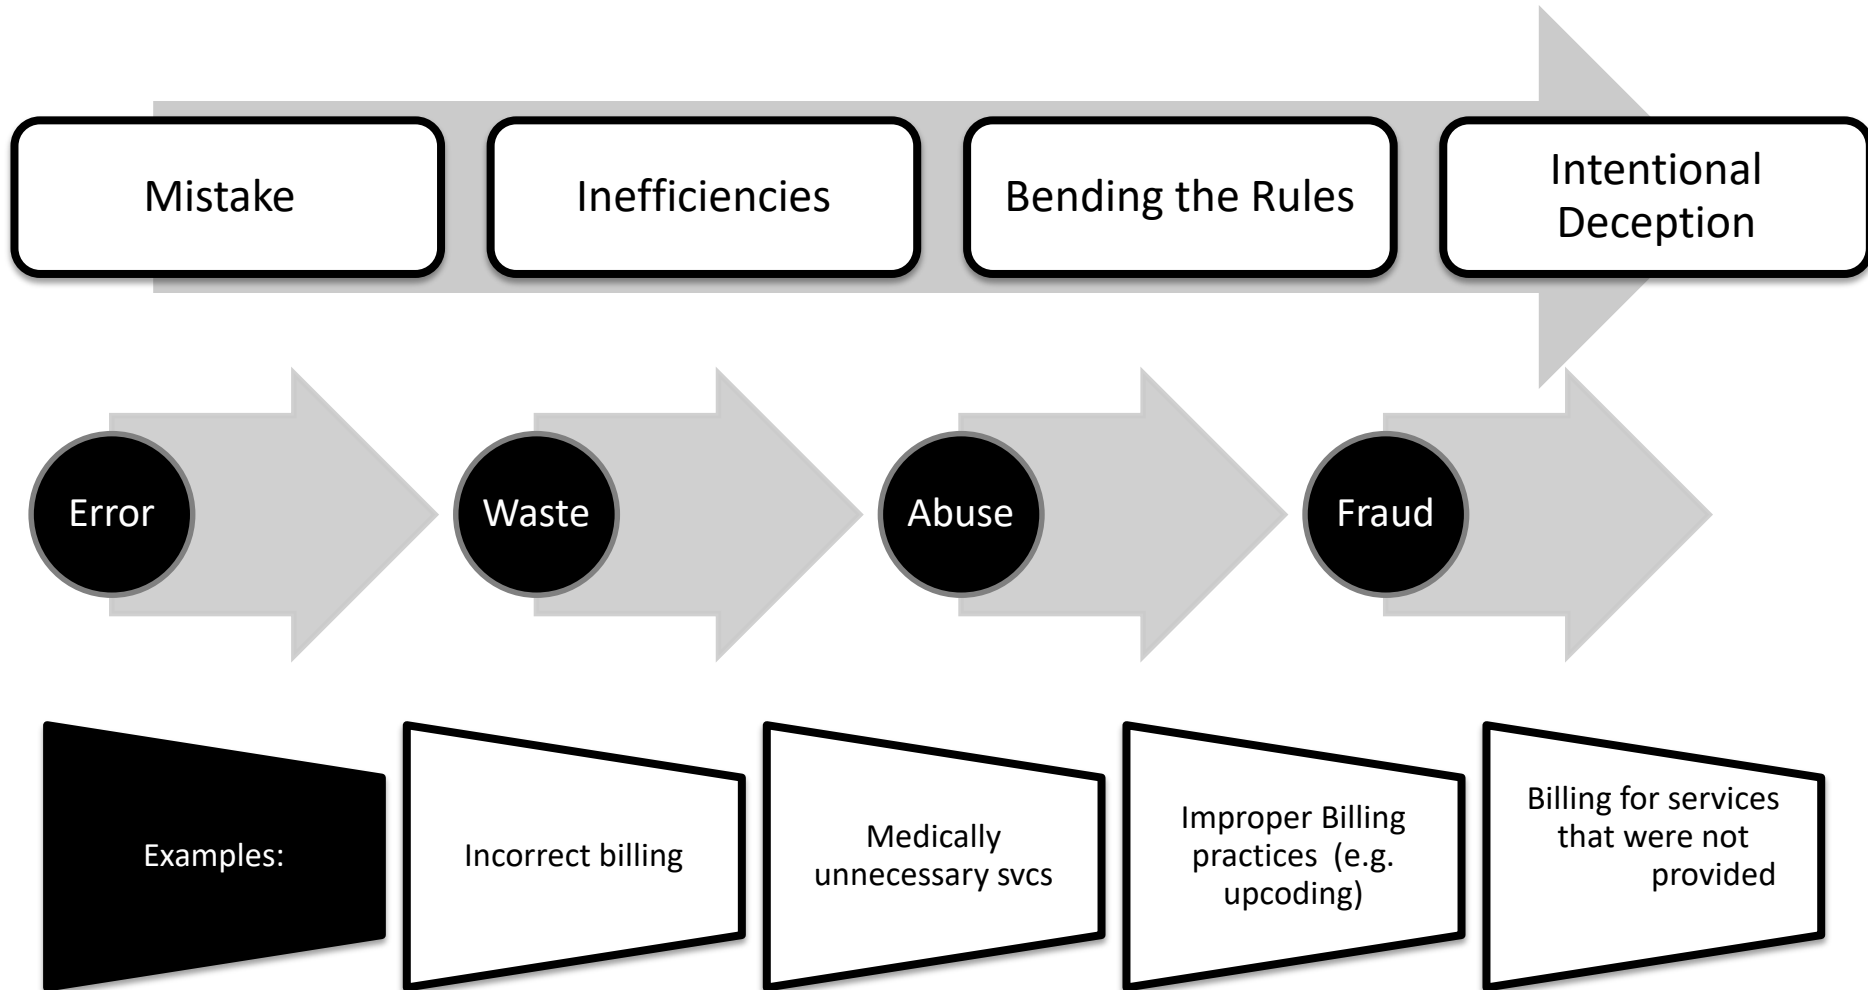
Mistake

Inefficiencies

Bending the Rules

Intentional Deception

Error

Waste

Abuse

Fraud

Examples:

Incorrect billing

Medically unnecessary svcs

Improper Billing practices (e.g. upcoding)

Billing for services that were not provided